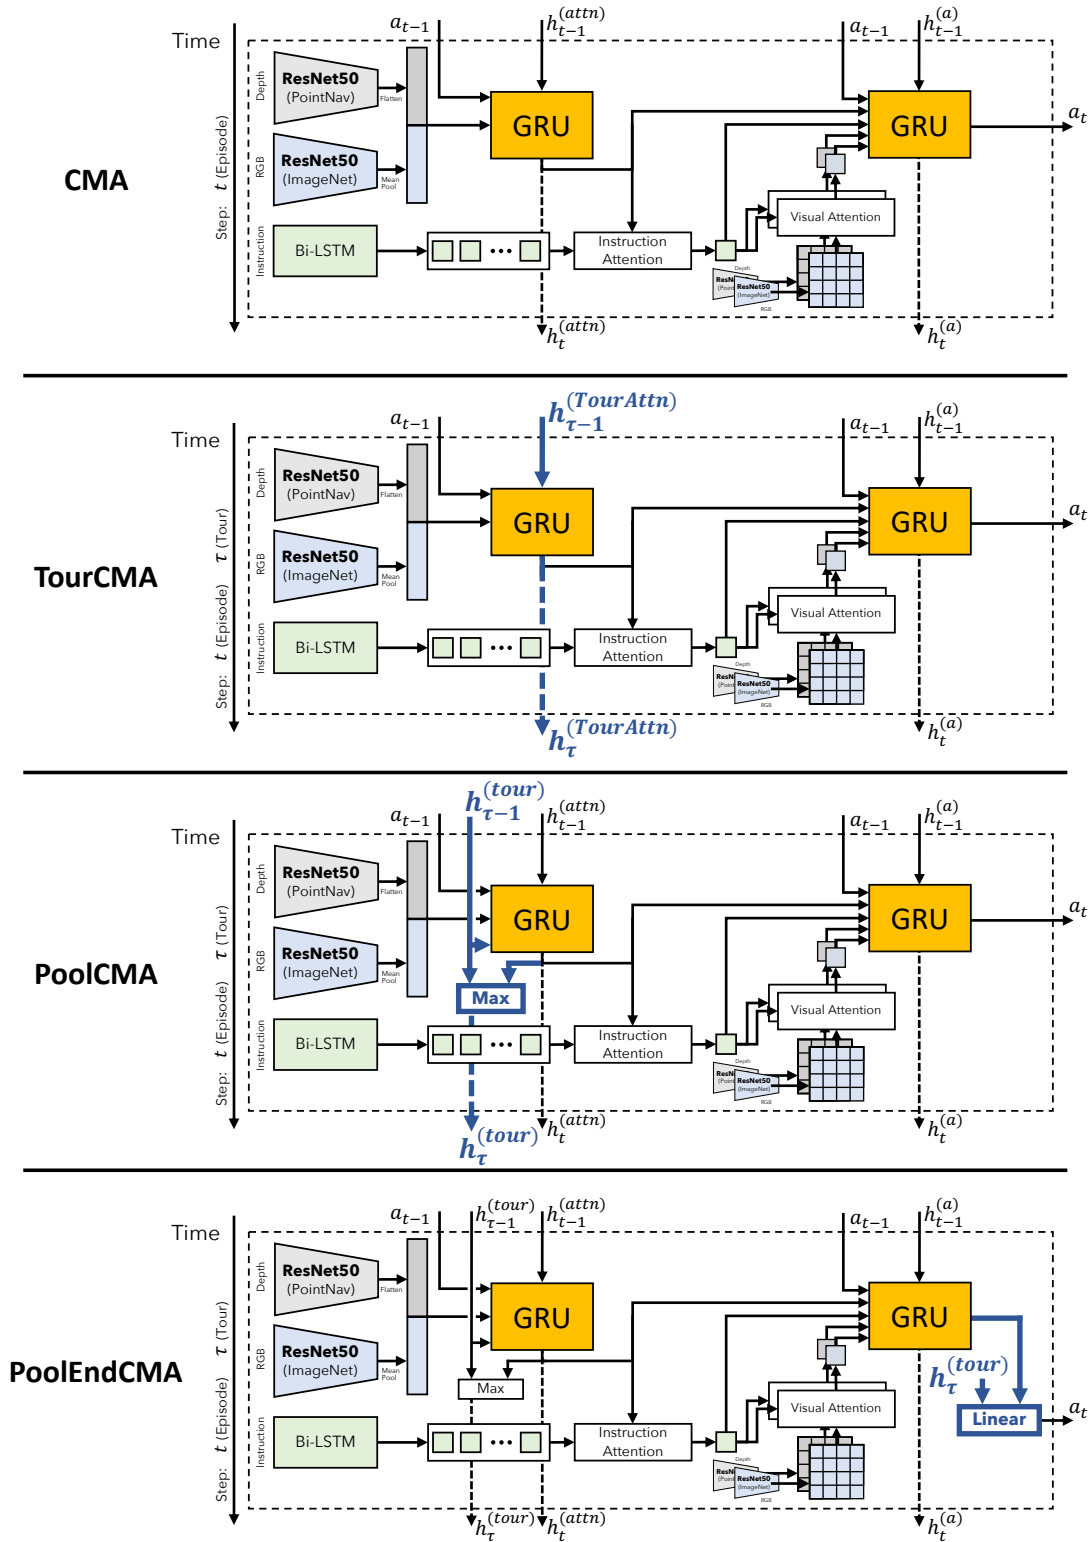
CMA

Time

Step: $t$ (Episode)

$a_{t-1}$ $h_{t-1}^{(attn)}$ $a_{t-1}$ $h_{t-1}^{(a)}$

Depth ResNet50 (PointNav) Flatten

RGB ResNet50 (ImageNet) Mean Pool

GRU

GRU

$a_t$

Visual Attention

Instruction Bi-LSTM

Instruction Attention

Depth ResNet50 (PointNav) ResNet50 (ImageNet) RGB

$h_t^{(attn)}$ $h_t^{(a)}$

TourCMA

Time

Step: $t$ (Episode) $\tau$ (Tour)

$a_{t-1}$ $h_{\tau-1}^{(TourAttn)}$ $a_{t-1}$ $h_{t-1}^{(a)}$

Depth ResNet50 (PointNav) Flatten

RGB ResNet50 (ImageNet) Mean Pool

GRU

GRU

$a_t$

Visual Attention

Instruction Bi-LSTM

Instruction Attention

$h_\tau^{(TourAttn)}$ $h_t^{(a)}$

PoolCMA

Time

Step: $t$ (Episode) $\tau$ (Tour)

$a_{t-1}$ $h_{\tau-1}^{(tour)}$ $h_{t-1}^{(attn)}$ $a_{t-1}$ $h_{t-1}^{(a)}$

Depth ResNet50 (PointNav) Flatten

RGB ResNet50 (ImageNet) Mean Pool

GRU

GRU

$a_t$

Max

Visual Attention

Instruction Bi-LSTM

Instruction Attention

$h_\tau^{(tour)}$ $h_t^{(attn)}$ $h_t^{(a)}$

PoolEndCMA

Time

Step: $t$ (Episode) $\tau$ (Tour)

$a_{t-1}$ $h_{\tau-1}^{(tour)}$ $h_{t-1}^{(attn)}$ $a_{t-1}$ $h_{t-1}^{(a)}$

Depth ResNet50 (PointNav) Flatten

RGB ResNet50 (ImageNet) Mean Pool

GRU

GRU

Max

Visual Attention

$h_\tau^{(tour)}$

Linear

$a_t$

Instruction Bi-LSTM

Instruction Attention

$h_\tau^{(tour)}$ $h_t^{(attn)}$ $h_t^{(a)}$